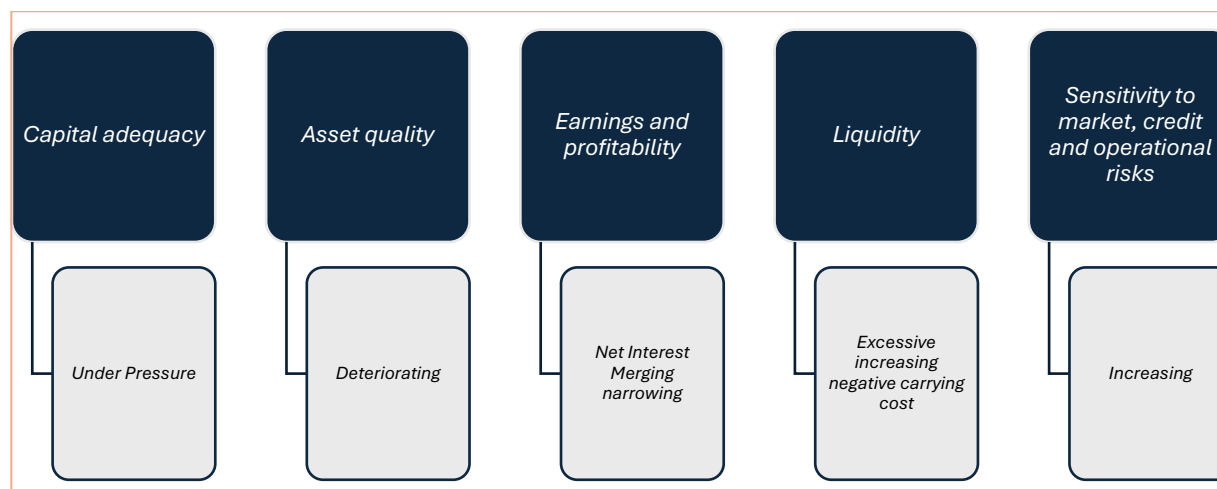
Capital adequacy

Under Pressure

Asset quality

Deteriorating

Earnings and profitability

Net Interest Merging narrowing

Liquidity

Excessive increasing negative carrying cost

Sensitivity to market, credit and operational risks

Increasing